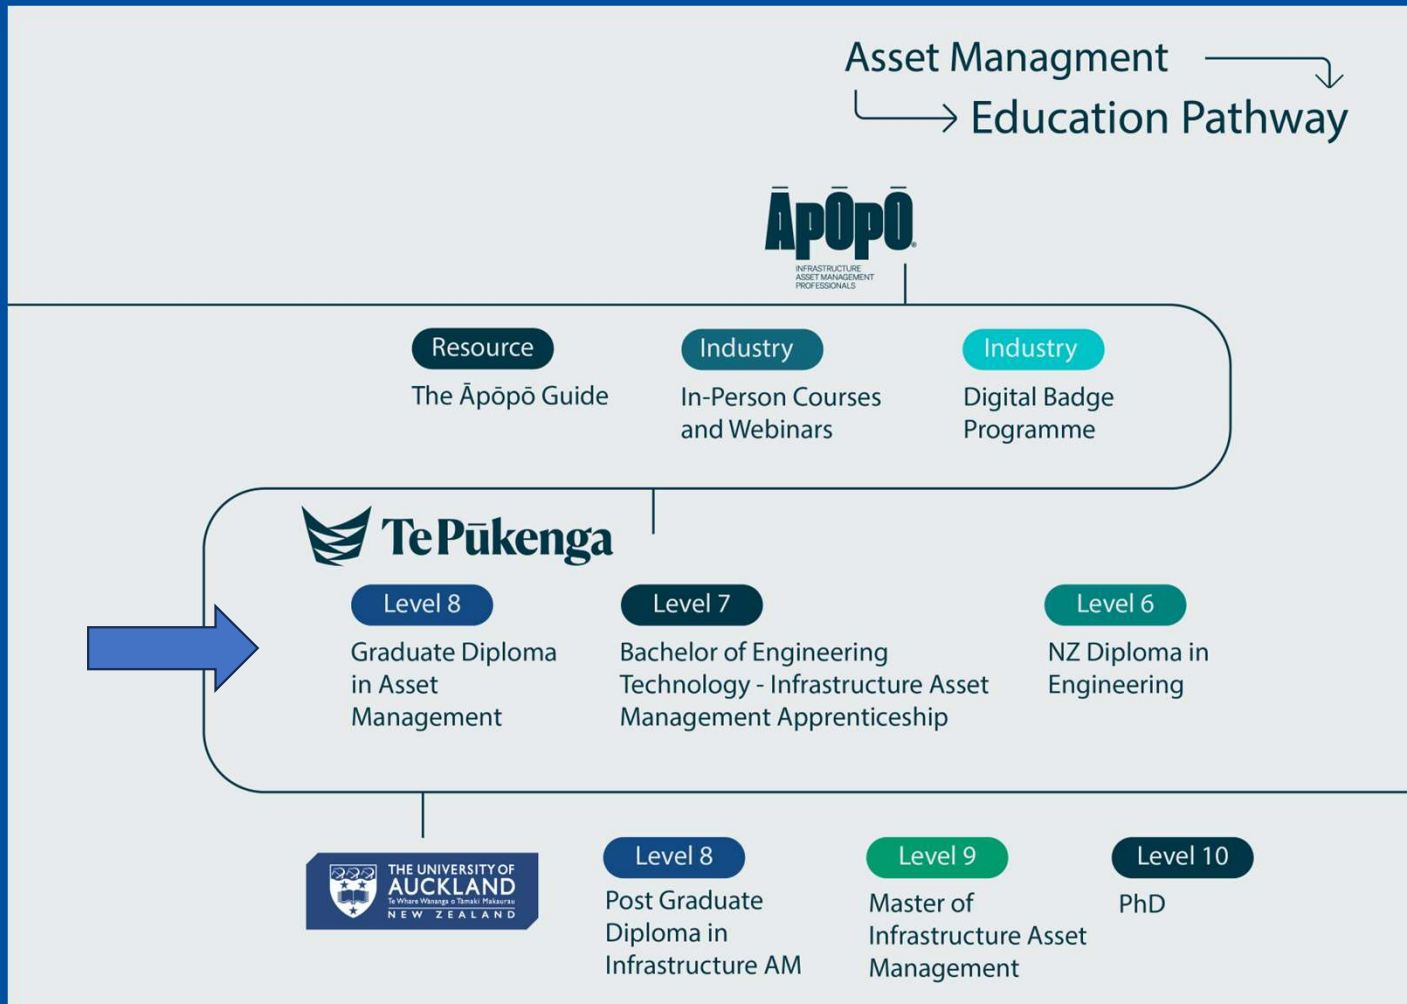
Asset Managment
Education Pathway

ĀPŌPŌ
INFRASTRUCTURE ASSET MANAGEMENT PROFESSIONALS

Resource
The Āpōpō Guide

Industry
In-Person Courses and Webinars

Industry
Digital Badge Programme

Te Pūkenga

Level 8
Graduate Diploma in Asset Management

Level 7
Bachelor of Engineering Technology - Infrastructure Asset Management Apprenticeship

Level 6
NZ Diploma in Engineering

THE UNIVERSITY OF AUCKLAND
Te Whare Wānanga o Tāmaki Makaurau
NEW ZEALAND

Level 8
Post Graduate Diploma in Infrastructure AM

Level 9
Master of Infrastructure Asset Management

Level 10
PhD